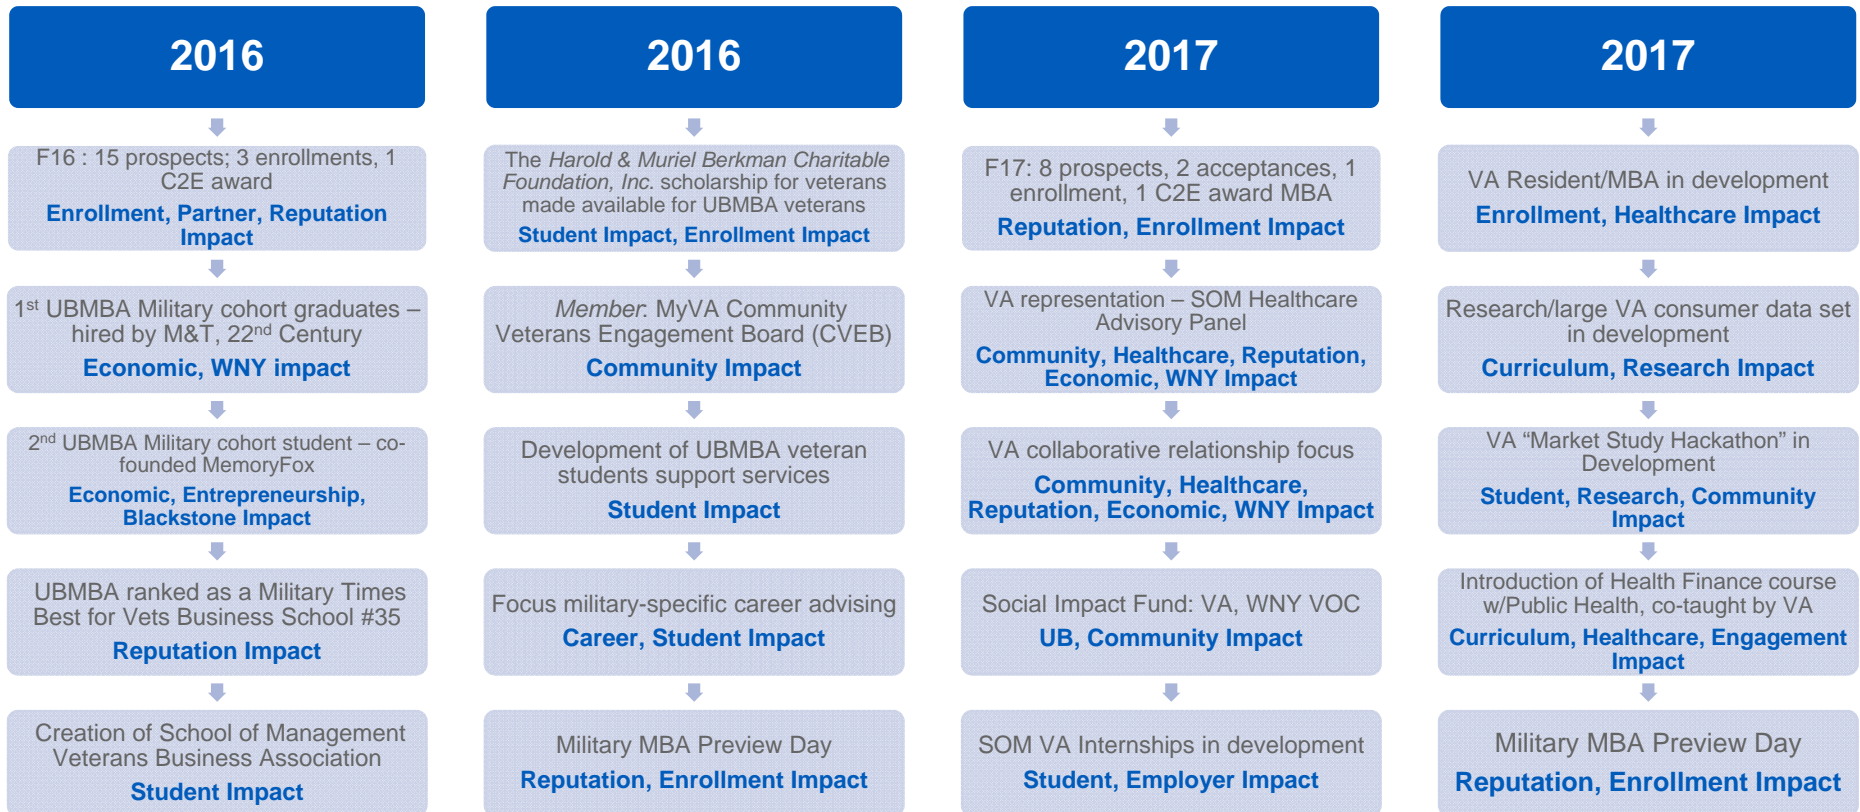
2016

F16 : 15 prospects; 3 enrollments, 1 C2E award
Enrollment, Partner, Reputation Impact

1st UBMBA Military cohort graduates – hired by M&T, 22nd Century
Economic, WNY impact

2nd UBMBA Military cohort student – co-founded MemoryFox
Economic, Entrepreneurship, Blackstone Impact

UBMBA ranked as a Military Times Best for Vets Business School #35
Reputation Impact

Creation of School of Management Veterans Business Association
Student Impact

2016

The Harold & Muriel Berkman Charitable Foundation, Inc. scholarship for veterans made available for UBMBA veterans
Student Impact, Enrollment Impact

Member: MyVA Community Veterans Engagement Board (CVEB)
Community Impact

Development of UBMBA veteran students support services
Student Impact

Focus military-specific career advising
Career, Student Impact

Military MBA Preview Day
Reputation, Enrollment Impact

2017

F17: 8 prospects, 2 acceptances, 1 enrollment, 1 C2E award MBA
Reputation, Enrollment Impact

VA representation – SOM Healthcare Advisory Panel
Community, Healthcare, Reputation, Economic, WNY Impact

VA collaborative relationship focus
Community, Healthcare, Reputation, Economic, WNY Impact

Social Impact Fund: VA, WNY VOC
UB, Community Impact

SOM VA Internships in development
Student, Employer Impact

2017

VA Resident/MBA in development
Enrollment, Healthcare Impact

Research/large VA consumer data set in development
Curriculum, Research Impact

VA “Market Study Hackathon” in Development
Student, Research, Community Impact

Introduction of Health Finance course w/Public Health, co-taught by VA
Curriculum, Healthcare, Engagement Impact

Military MBA Preview Day
Reputation, Enrollment Impact